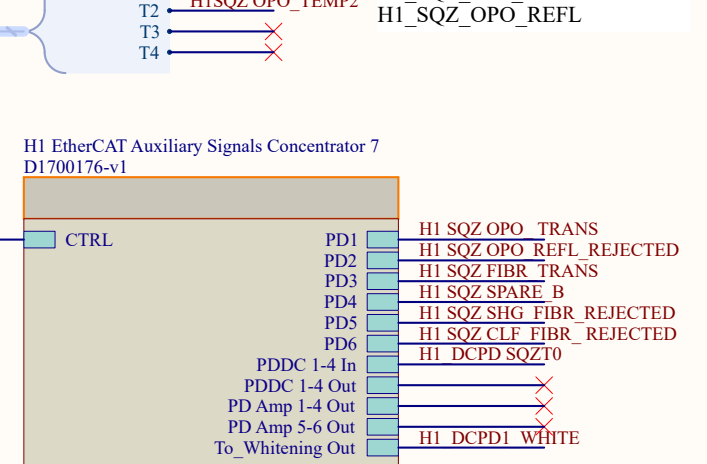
T2 H1SQZ OPO_TEMP2
T3
T4

H1_SQZ_OPO_REFL

H1 EtherCAT Auxiliary Signals Concentrator 7
D1700176-v1

CTRL
PD1 H1 SQZ OPO_TRANS
PD2 H1 SQZ OPO_REFL_REJECTED
PD3 H1 SQZ FIBR_TRANS
PD4 H1 SQZ SPARE_B
PD5 H1 SQZ SHG_FIBR_REJECTED
PD6 H1 SQZ CLF_FIBR_REJECTED
PDDC 1-4 In H1_DCPD SQZT0
PDDC 1-4 Out
PD Amp 1-4 Out
PD Amp 5-6 Out
To_Whitening Out H1_DCPD1_WHITE